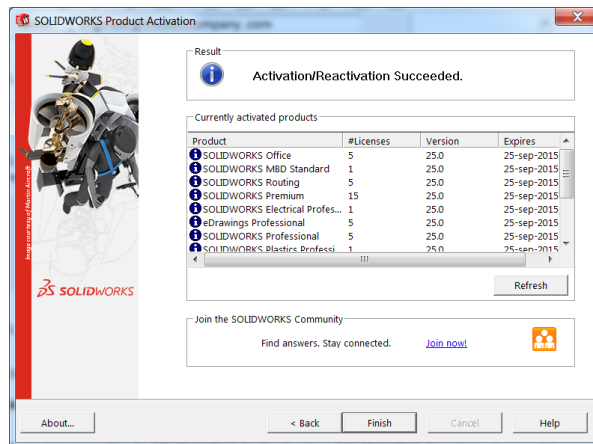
SOLIDWORKS Product Activation

Image courtesy of Martin Aircraft

SOLIDWORKS

Result

Activation/Reactivation Succeeded.

Currently activated products

| Product | #Licenses | Version | Expires |
|---|---|---|---|
| SOLIDWORKS Office | 5 | 25.0 | 25-sep-2015 |
| SOLIDWORKS MBD Standard | 1 | 25.0 | 25-sep-2015 |
| SOLIDWORKS Routing | 5 | 25.0 | 25-sep-2015 |
| SOLIDWORKS Premium | 15 | 25.0 | 25-sep-2015 |
| SOLIDWORKS Electrical Profes... | 1 | 25.0 | 25-sep-2015 |
| eDrawings Professional | 5 | 25.0 | 25-sep-2015 |
| SOLIDWORKS Professional | 5 | 25.0 | 25-sep-2015 |
| SOLIDWORKS Plastics Professi... | 1 | 25.0 | 25-sep-2015 |

Refresh

Join the SOLIDWORKS Community

Find answers. Stay connected. Join now!

About... < Back Finish Cancel Help